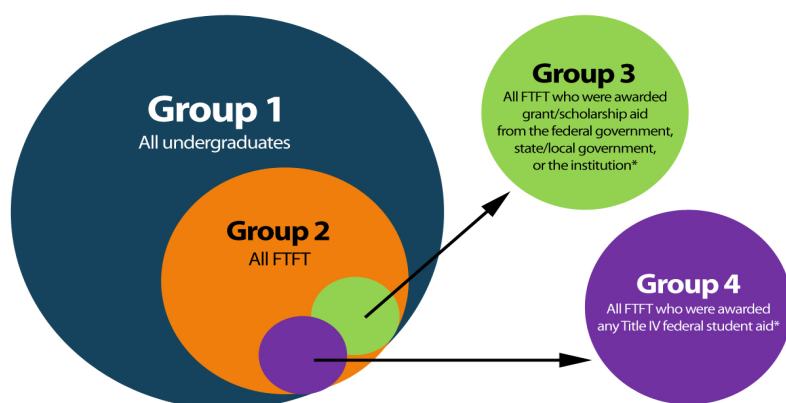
Group 1
All undergraduates

Group 2
All FTFT

Group 3
All FTFT who were awarded grant/scholarship aid from the federal government, state/local government, or the institution*

Group 4
All FTFT who were awarded any Title IV federal student aid*